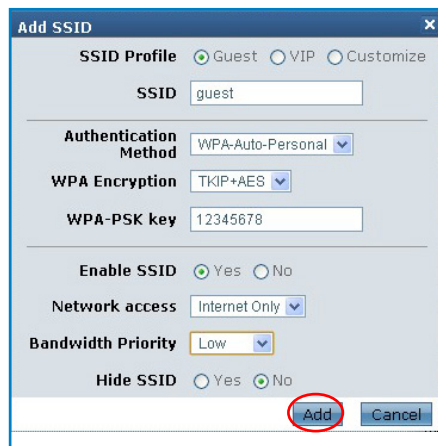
Add SSID

SSID Profile Guest VIP Customize

SSID guest

Authentication Method WPA-Auto-Personal

WPA Encryption TKIP+AES

WPA-PSK key 12345678

Enable SSID Yes No

Network access Internet Only

Bandwidth Priority Low

Hide SSID Yes No

Add Cancel